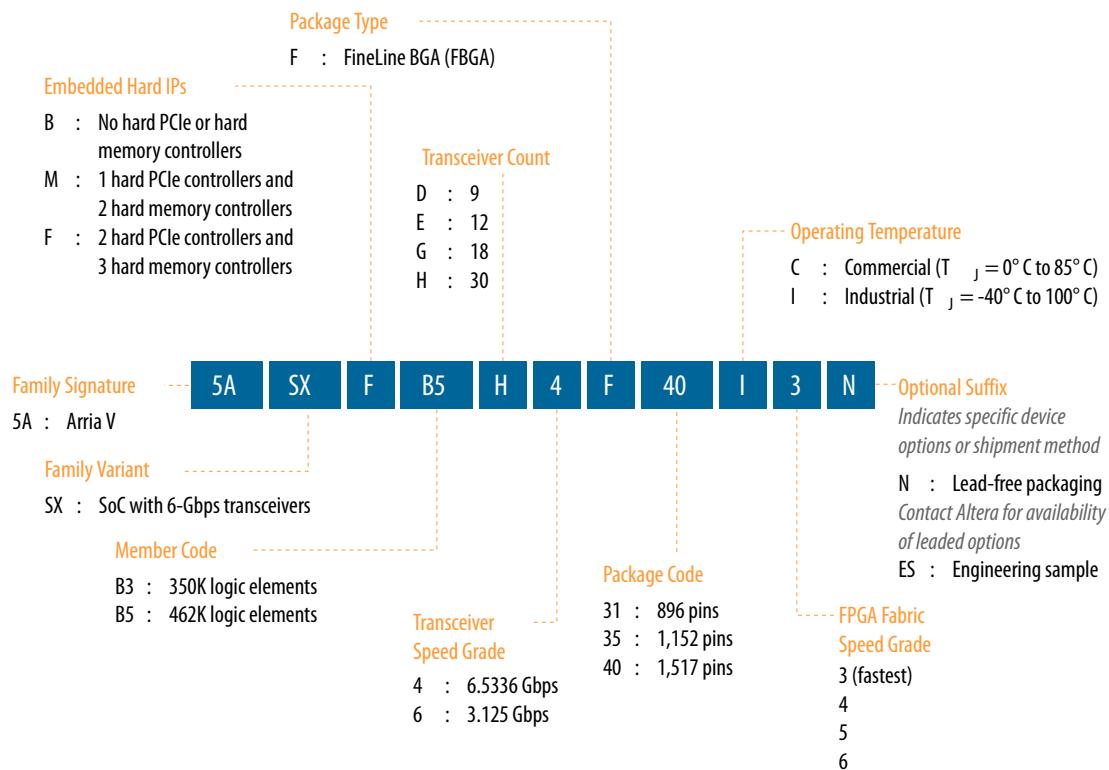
Package Type
F : FineLine BGA (FBGA)

Embedded Hard IPs
B : No hard PCIe or hard memory controllers
M : 1 hard PCIe controllers and 2 hard memory controllers
F : 2 hard PCIe controllers and 3 hard memory controllers

Transceiver Count
D : 9
E : 12
G : 18
H : 30

Operating Temperature
C : Commercial ($T_J$ = 0° C to 85° C)
I : Industrial ($T_J$ = -40° C to 100° C)

| 5A | SX | F | B5 | H | 4 | F | 40 | I | 3 | N |
|---|---|---|---|---|---|---|---|---|---|---|

Family Signature
5A : Arria V

Optional Suffix
Indicates specific device options or shipment method
N : Lead-free packaging
Contact Altera for availability of leaded options
ES : Engineering sample

Family Variant
SX : SoC with 6-Gbps transceivers

Member Code
B3 : 350K logic elements
B5 : 462K logic elements

Package Code
31 : 896 pins
35 : 1,152 pins
40 : 1,517 pins

Transceiver Speed Grade
4 : 6.5336 Gbps
6 : 3.125 Gbps

FPGA Fabric Speed Grade
3 (fastest)
4
5
6